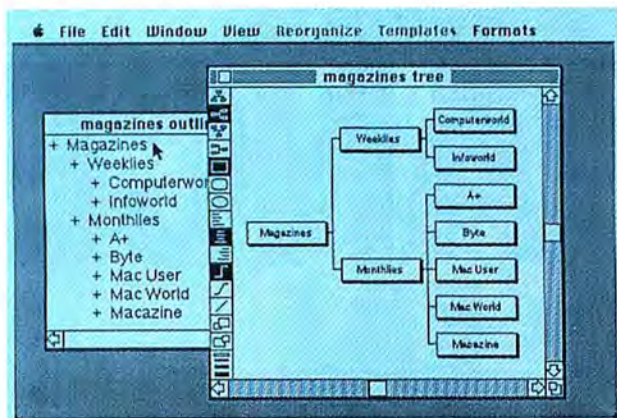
File Edit Window View Reorganize Templates Formats

magazines outli

+ Magazines
+ Weeklies
+ Computerwor
+ Infoworld
+ Monthlies
+ A+
+ Byte
+ Mac User
+ Mac World
+ Macazine

magazines tree

Magazines

Weeklies

Monthlies

Computerworld

Infoworld

A+

Byte

Mac User

Mac World

Macazine